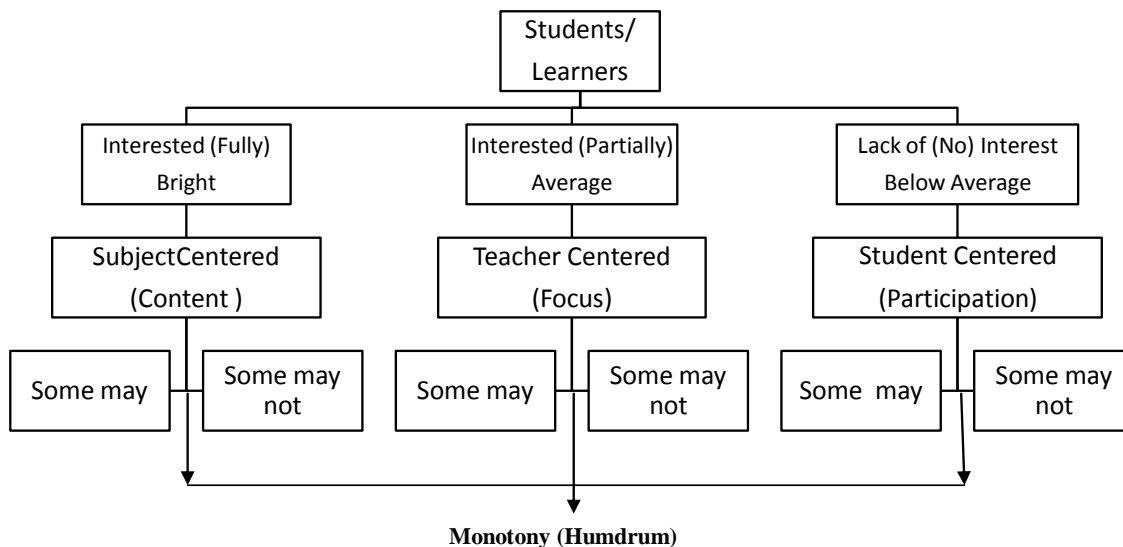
Students/ Learners

Interested (Fully) Bright

Interested (Partially) Average

Lack of (No) Interest Below Average

SubjectCentered (Content )

Teacher Centered (Focus)

Student Centered (Participation)

Some may

Some may not

Some may

Some may not

Some may

Some may not

Monotony (Humdrum)